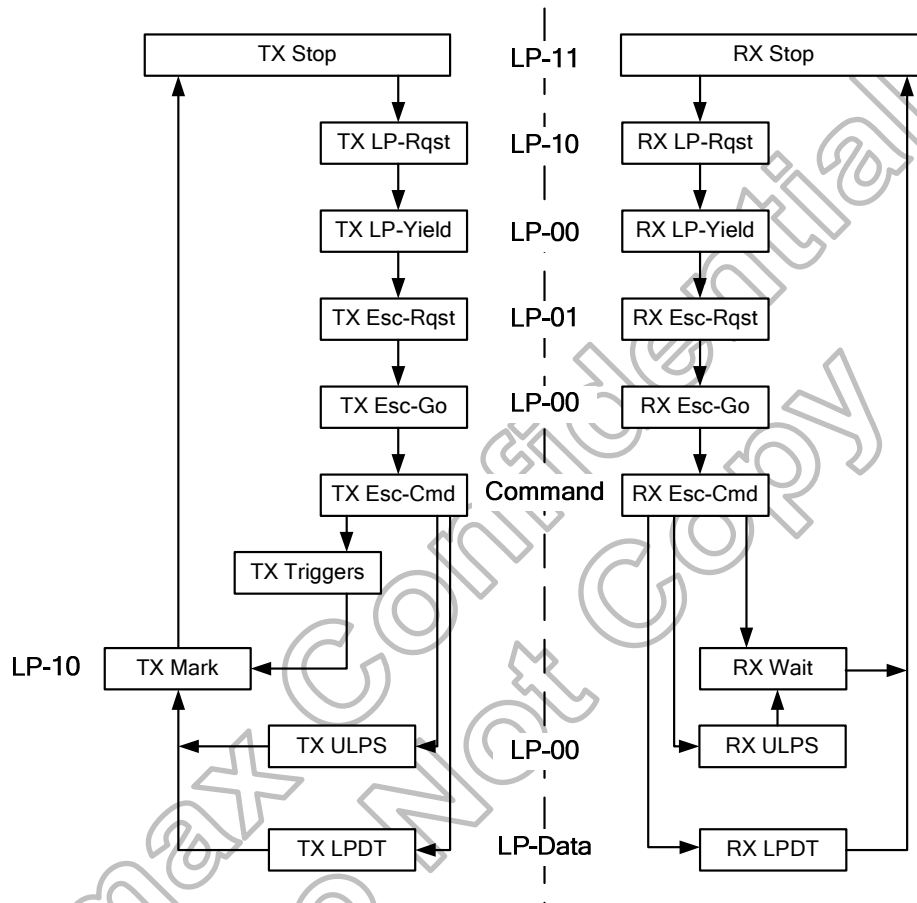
TX Stop

LP-11

RX Stop

TX LP-Rqst

LP-10

RX LP-Rqst

TX LP-Yield

LP-00

RX LP-Yield

TX Esc-Rqst

LP-01

RX Esc-Rqst

TX Esc-Go

LP-00

RX Esc-Go

TX Esc-Cmd

Command

RX Esc-Cmd

TX Triggers

LP-10

TX Mark

RX Wait

TX ULPS

LP-00

RX ULPS

TX LPDT

LP-Data

RX LPDT

max Confidential Do Not Copy